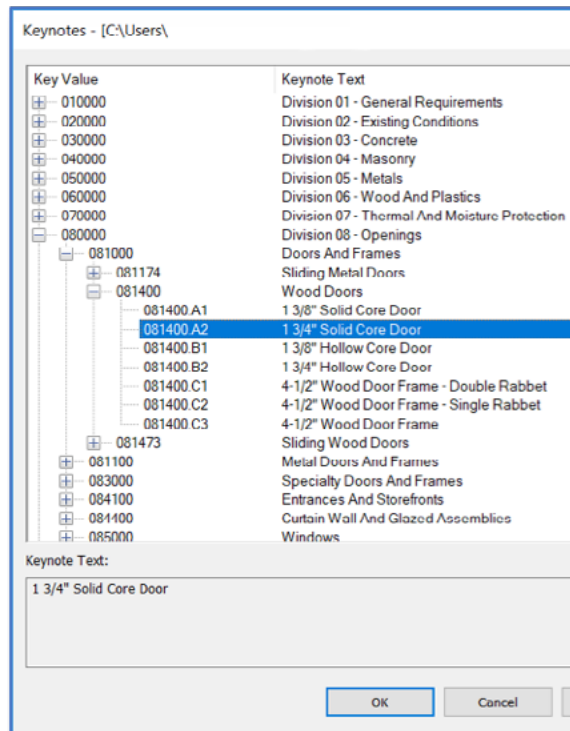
Keynotes - [C:\Users\

| Key Value | Keynote Text |
|---|---|
| 010000 | Division 01 - General Requirements |
| 020000 | Division 02 - Existing Conditions |
| 030000 | Division 03 - Concrete |
| 040000 | Division 04 - Masonry |
| 050000 | Division 05 - Metals |
| 060000 | Division 06 - Wood And Plastics |
| 070000 | Division 07 - Thermal And Moisture Protection |
| 080000 | Division 08 - Openings |
| 081000 | Doors And Frames |
| 081174 | Sliding Metal Doors |
| 081400 | Wood Doors |
| 081400.A1 | 1 3/8" Solid Core Door |
| 081400.A2 | 1 3/4" Solid Core Door |
| 081400.B1 | 1 3/8" Hollow Core Door |
| 081400.B2 | 1 3/4" Hollow Core Door |
| 081400.C1 | 4-1/2" Wood Door Frame - Double Rabbet |
| 081400.C2 | 4-1/2" Wood Door Frame - Single Rabbet |
| 081400.C3 | 4-1/2" Wood Door Frame |
| 081473 | Sliding Wood Doors |
| 081100 | Metal Doors And Frames |
| 083000 | Specialty Doors And Frames |
| 084100 | Entrances And Storefronts |
| 084400 | Curtain Wall And Glazed Assemblies |
| 085000 | Windows |

Keynote Text:

1 3/4" Solid Core Door

OK

Cancel